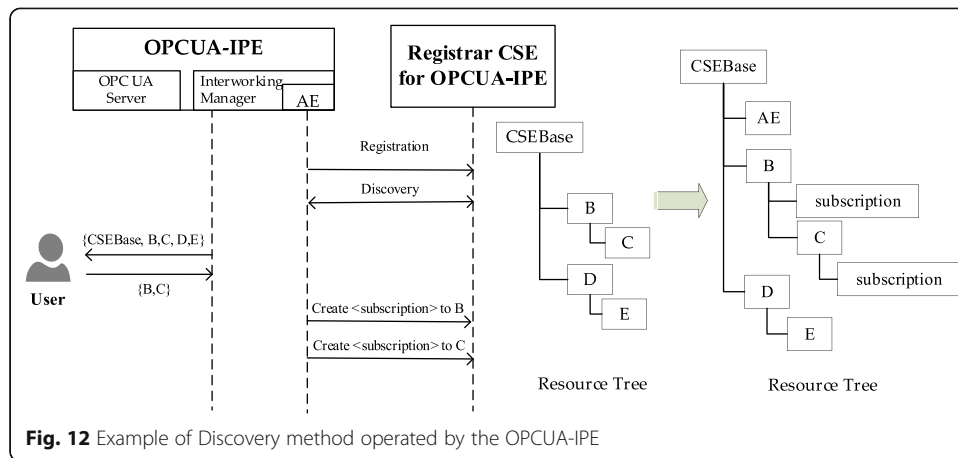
OPCUA-IPE

OPC UA Server

Interworking Manager

AE

Registrar CSE for OPCUA-IPE

Registration

Discovery

{CSEBase, B,C, D,E}

{B,C}

User

Create <subscription> to B

Create <subscription> to C

CSEBase

B

C

D

E

Resource Tree

CSEBase

AE

B

subscription

C

subscription

D

E

Resource Tree

Fig. 12 Example of Discovery method operated by the OPCUA-IPE